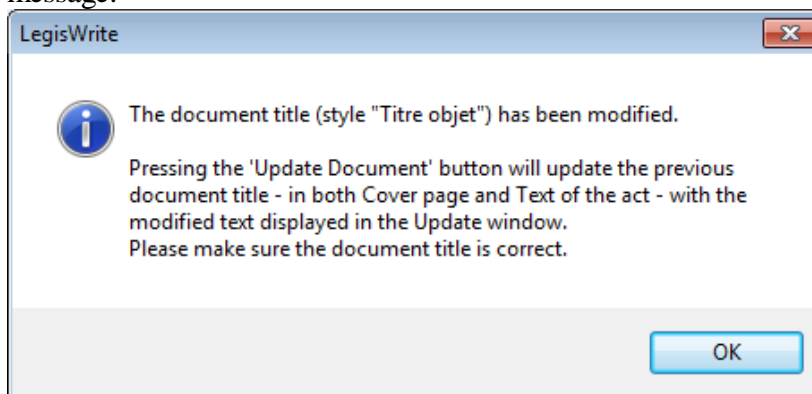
message:

LegisWrite

The document title (style "Titre objet") has been modified.

Pressing the 'Update Document' button will update the previous document title - in both Cover page and Text of the act - with the modified text displayed in the Update window.
Please make sure the document title is correct.

OK